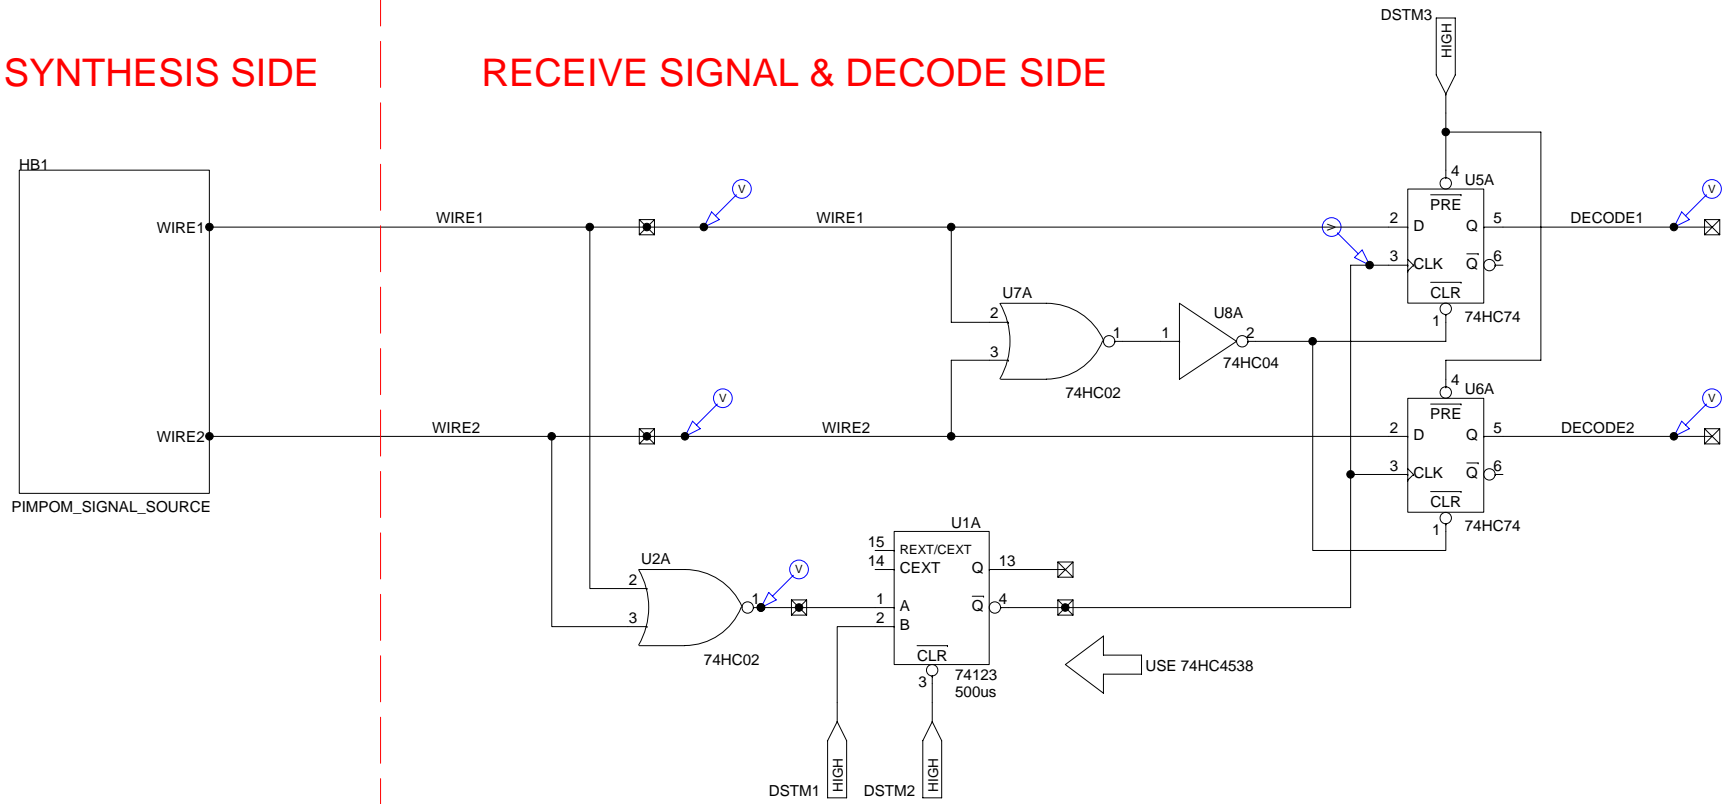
SYNTHESIS SIDE

RECEIVE SIGNAL & DECODE SIDE

DSTM3
HIGH

HB1
WIRE1
WIRE2
PIMPOM_SIGNAL_SOURCE

WIRE1
V
WIRE1
WIRE2
V
WIRE2

U7A
2
3
1
74HC02

U8A
1
2
74HC04

4
U5A
PRE
2
D
Q
5
3
CLK
$\overline{Q}$
6
$\overline{CLR}$
1
74HC74
DECODE1
V
V

4
U6A
PRE
2
D
Q
5
3
CLK
$\overline{Q}$
6
$\overline{CLR}$
1
74HC74
DECODE2
V

U2A
2
3
1
74HC02
V

U1A
15
REXT/CEXT
14
CEXT
Q
13
1
A
$\overline{Q}$
4
2
B
$\overline{CLR}$
3
74123
500us

USE 74HC4538

DSTM1
HIGH
DSTM2
HIGH